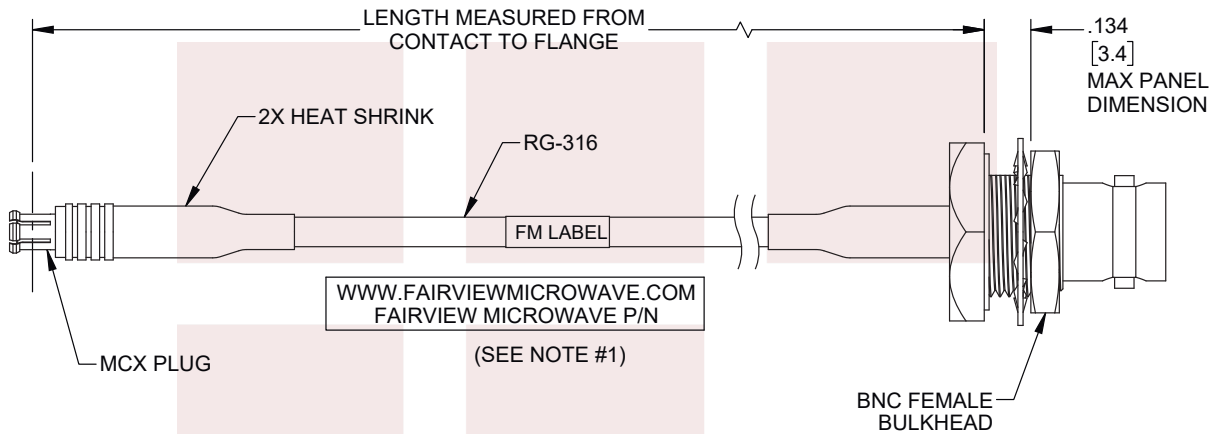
LENGTH MEASURED FROM CONTACT TO FLANGE

.134
[3.4]
MAX PANEL DIMENSION

2X HEAT SHRINK

RG-316

FM LABEL

WWW.FAIRVIEWMICROWAVE.COM
FAIRVIEW MICROWAVE P/N

(SEE NOTE #1)

MCX PLUG

BNC FEMALE BULKHEAD